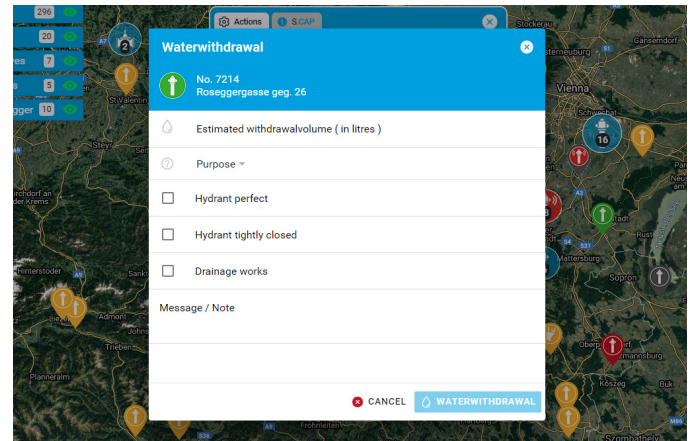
296
20
res 7
5
gger 10
2
St.Valentin
Steyr
Kirchdorf an der Krems
Hinterstoder
Admont
Trieben
Planneraim
Actions
S.CAP
Stockerau
Gänserndorf
sterneuburg
Vienna
Schwechat
16
Neusiedl
Rust
Mattersburg
Sopron
Oberp
Kőszeg
Szombathely
Frohnleiten
Waterwithdrawal
No. 7214
Roseggergasse geg. 26
Estimated withdrawalvolume ( in litres )
Purpose
Hydrant perfect
Hydrant tightly closed
Drainage works
Message / Note
CANCEL
WATERWITHDRAWAL